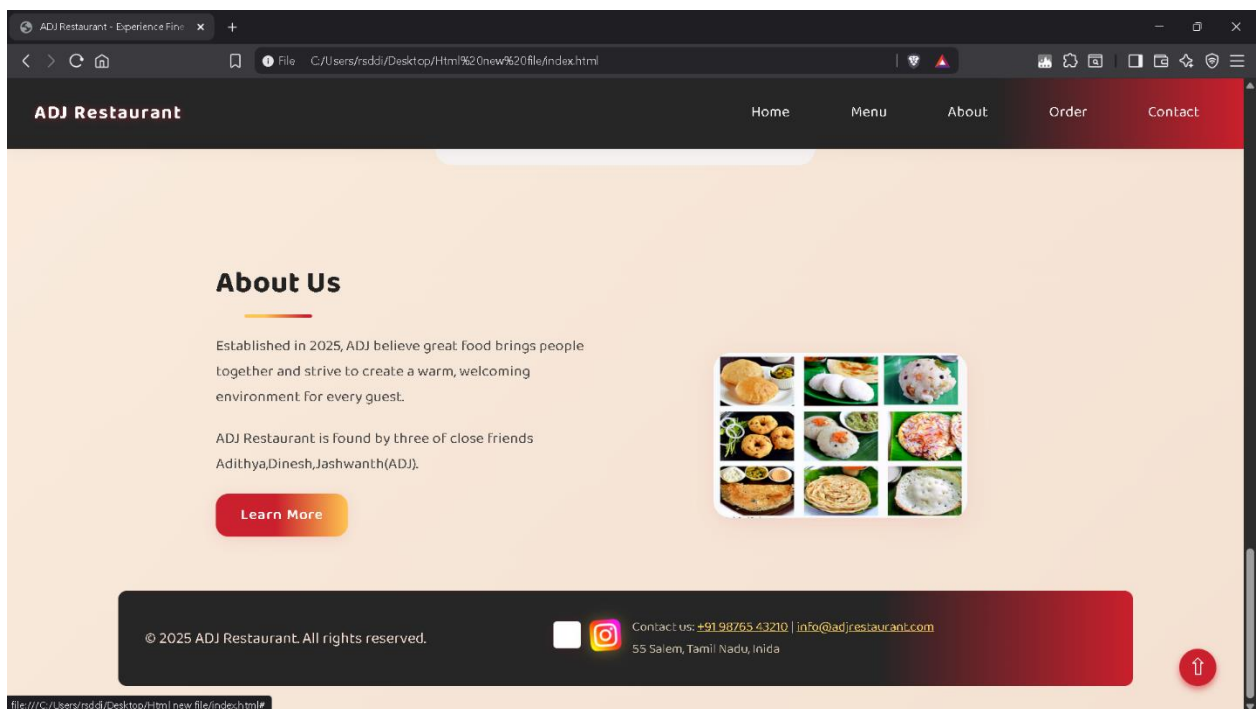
ADJ Restaurant - Experience Fine ×  +

File C:/Users/rsddi/Desktop/Html%20new%20file/index.html

ADJ Restaurant

Home Menu About Order Contact

About Us

Established in 2025, ADJ believe great food brings people together and strive to create a warm, welcoming environment for every guest.

ADJ Restaurant is found by three of close friends Adithya,Dinesh,Jashwanth(ADJ).

Learn More

© 2025 ADJ Restaurant. All rights reserved.

Contact us: +91 98765 43210 | info@adjrestaurant.com
55 Salem, Tamil Nadu, Inida

file:///C:/Users/rsddi/Desktop/Html new file/index.html#